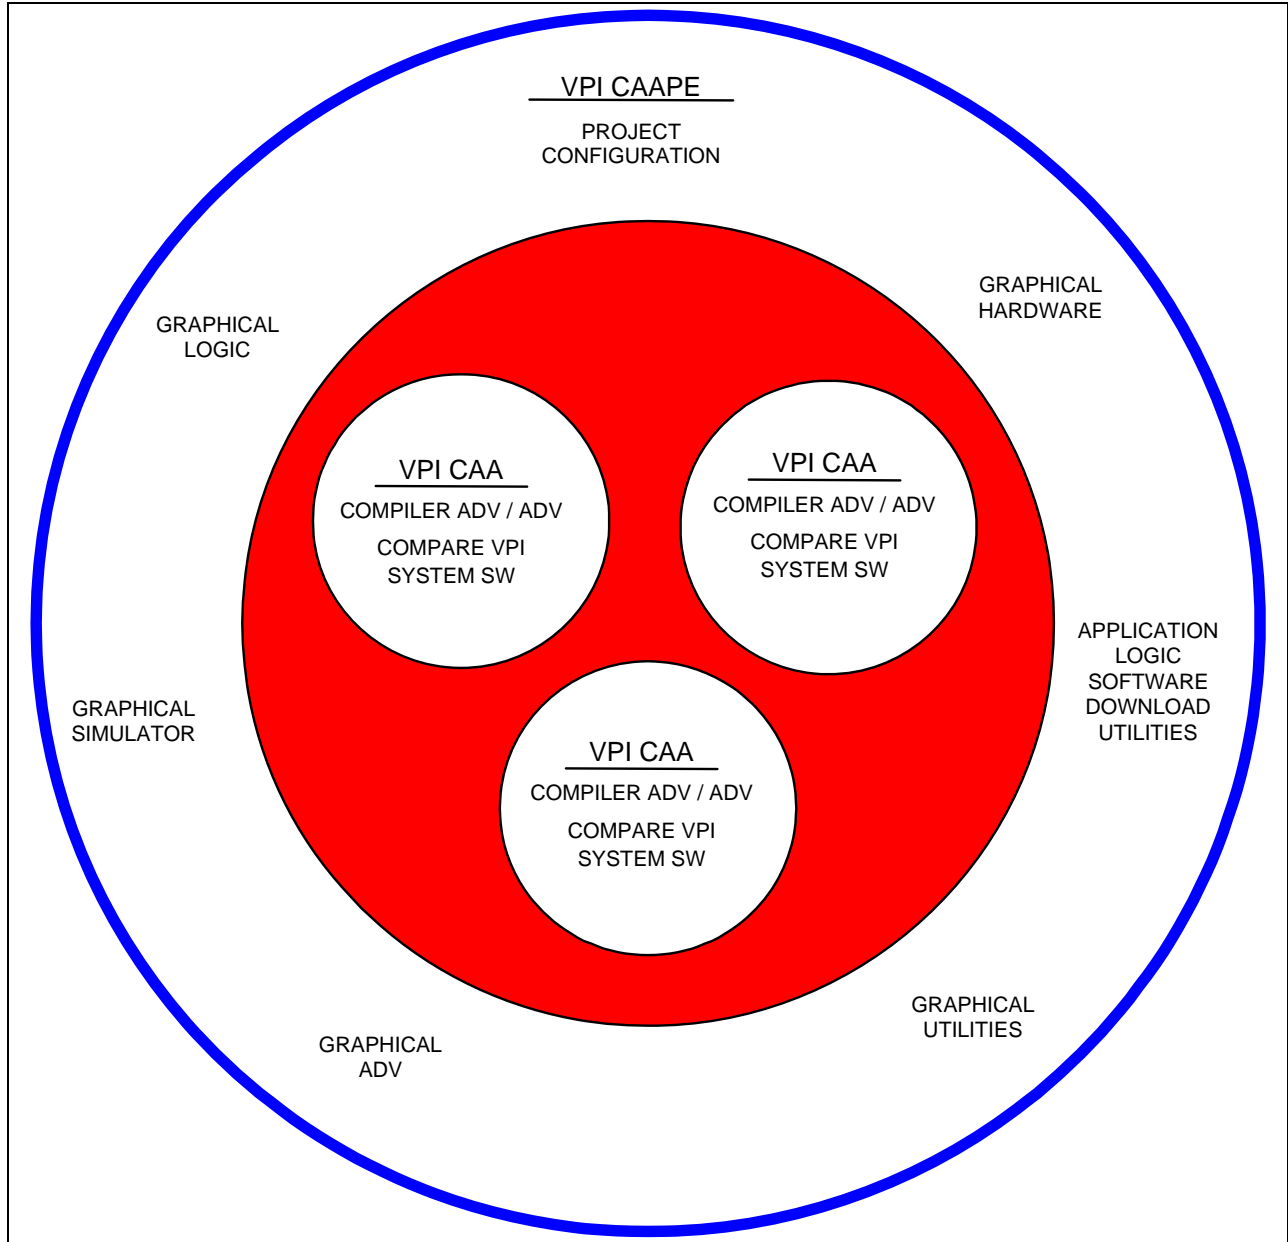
VPI CAAPE

PROJECT CONFIGURATION

GRAPHICAL HARDWARE

GRAPHICAL LOGIC

VPI CAA

COMPILER ADV / ADV

COMPARE VPI SYSTEM SW

VPI CAA

COMPILER ADV / ADV

COMPARE VPI SYSTEM SW

APPLICATION LOGIC SOFTWARE DOWNLOAD UTILITIES

GRAPHICAL SIMULATOR

VPI CAA

COMPILER ADV / ADV

COMPARE VPI SYSTEM SW

GRAPHICAL UTILITIES

GRAPHICAL ADV